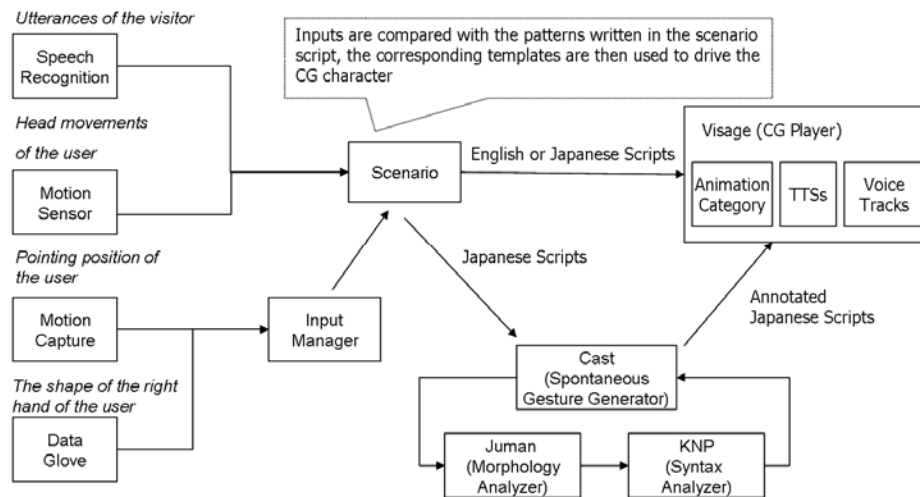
Utterances of the visitor

Speech Recognition

Head movements of the user

Motion Sensor

Pointing position of the user

Motion Capture

The shape of the right hand of the user

Data Glove

Inputs are compared with the patterns written in the scenario script, the corresponding templates are then used to drive the CG character

Scenario

English or Japanese Scripts

Visage (CG Player)

Animation Category

TTSs

Voice Tracks

Japanese Scripts

Input Manager

Annotated Japanese Scripts

Cast (Spontaneous Gesture Generator)

Juman (Morphology Analyzer)

KNP (Syntax Analyzer)